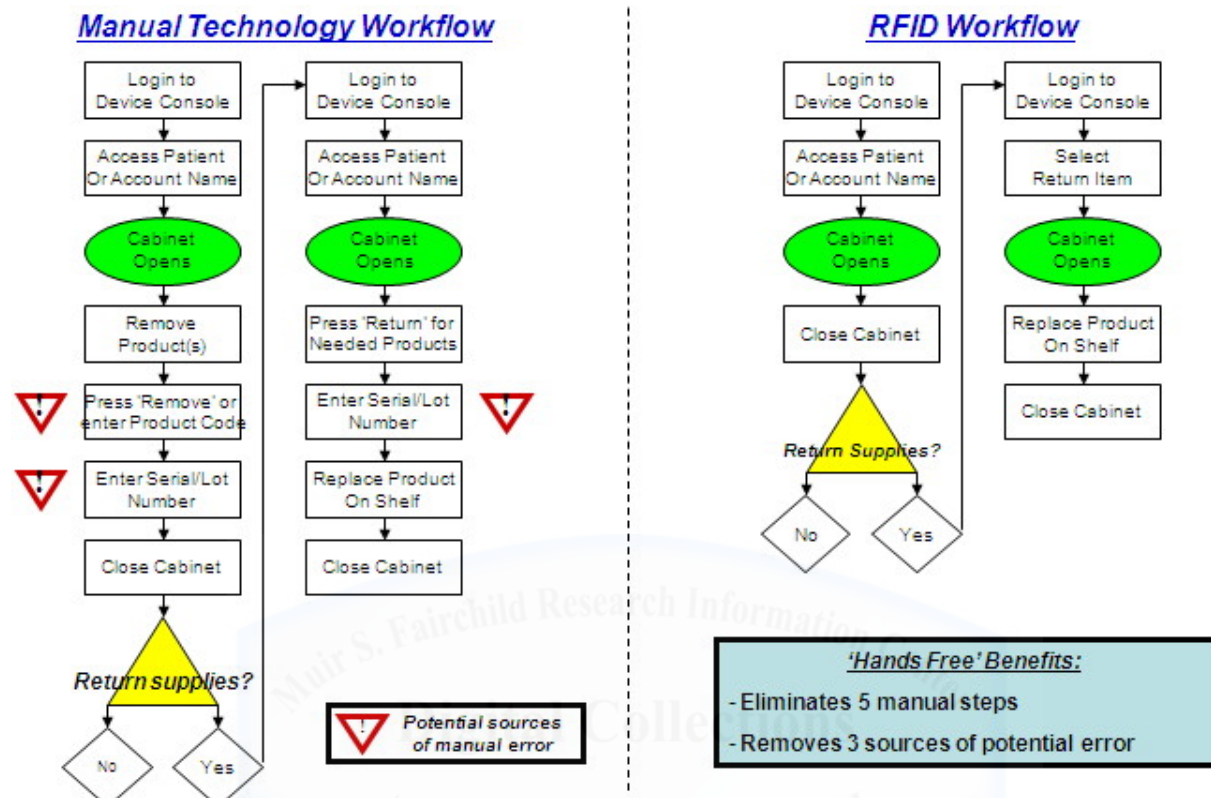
Manual Technology Workflow

Login to Device Console

Access Patient Or Account Name

Cabinet Opens

Remove Product(s)

!

Press 'Remove' or enter Product Code

!

Enter Serial/Lot Number

Close Cabinet

Return supplies?

No

Yes

Login to Device Console

Access Patient Or Account Name

Cabinet Opens

Press 'Return' for Needed Products

Enter Serial/Lot Number

!

Replace Product On Shelf

Close Cabinet

!

Potential sources of manual error

RFID Workflow

Login to Device Console

Access Patient Or Account Name

Cabinet Opens

Close Cabinet

Return Supplies?

No

Yes

Login to Device Console

Select Return Item

Cabinet Opens

Replace Product On Shelf

Close Cabinet

'Hands Free' Benefits:

- Eliminates 5 manual steps

- Removes 3 sources of potential error

Muir S. Fairchild Research Information Center

Digital Collections